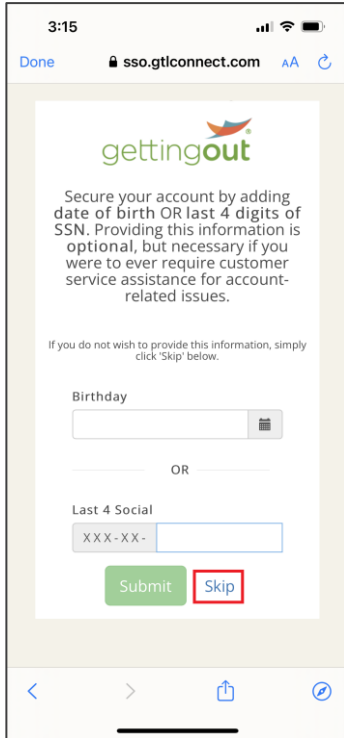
3:15

Done

sso.gtlconnect.com

AA

gettingout

Secure your account by adding date of birth OR last 4 digits of SSN. Providing this information is optional, but necessary if you were to ever require customer service assistance for account-related issues.

If you do not wish to provide this information, simply click 'Skip' below.

Birthday

OR

Last 4 Social

XXX-XX-

Submit

Skip